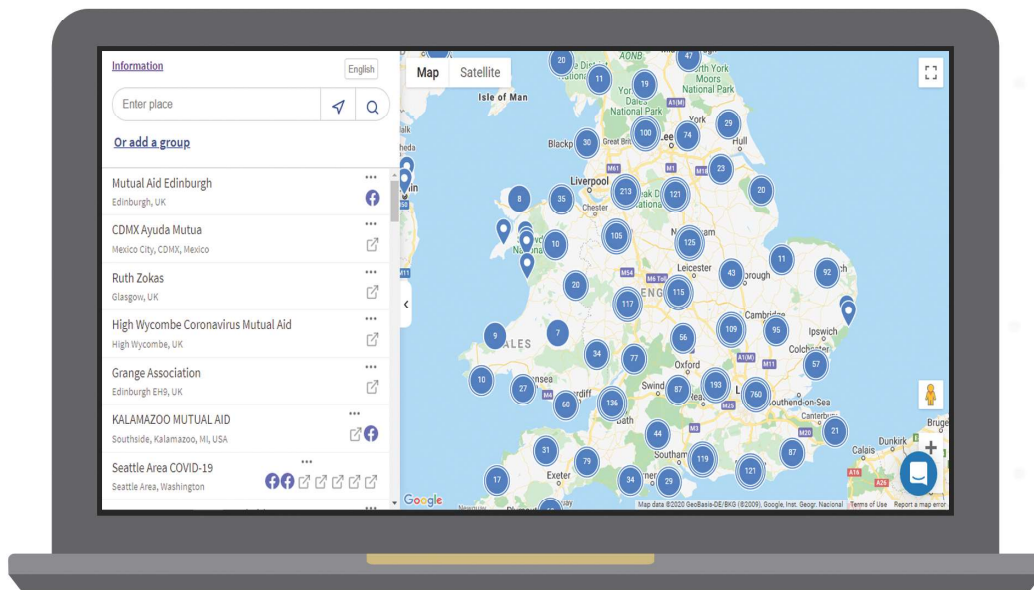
Information
English
Enter place
Or add a group
Mutual Aid Edinburgh
Edinburgh, UK
CDMX Ayuda Mutua
Mexico City, CDMX, Mexico
Ruth Zokas
Glasgow, UK
High Wycombe Coronavirus Mutual Aid
High Wycombe, UK
Grange Association
Edinburgh EH9, UK
KALAMAZOO MUTUAL AID
Southside, Kalamazoo, MI, USA
Seattle Area COVID-19
Seattle Area, Washington

Map Satellite
Isle of Man
Moors National Park
Dales National Park
Blackp
Great Bri
Hull
Liverpool
Peak D
Chester
Leicester
borough
Cambridge
Ipswich
Colchester
ENG
ALES
Oxford
Swind
nsea
rdiff
Bath
Southend-on-Sea
Canterbury
Dunkirk
Exeter
Southampton
20 11 47 19 30 100 74 29 23 213 121 20 8 35 10 105 125 11 43 92 20 117 115 9 7 109 95 56 34 77 57 10 27 193 760 60 136 87 44 21 31 79 119 121 87 17 34 29
M61 M1 M54 M6 Toll A1(M) M11 M4 M3 M25 M20 M5 A16 A26 A1(M)
Google
Map data ©2020 GeoBasis-DE/BKG (©2009), Google, Inst. Geogr. Nacional Terms of Use Report a map error